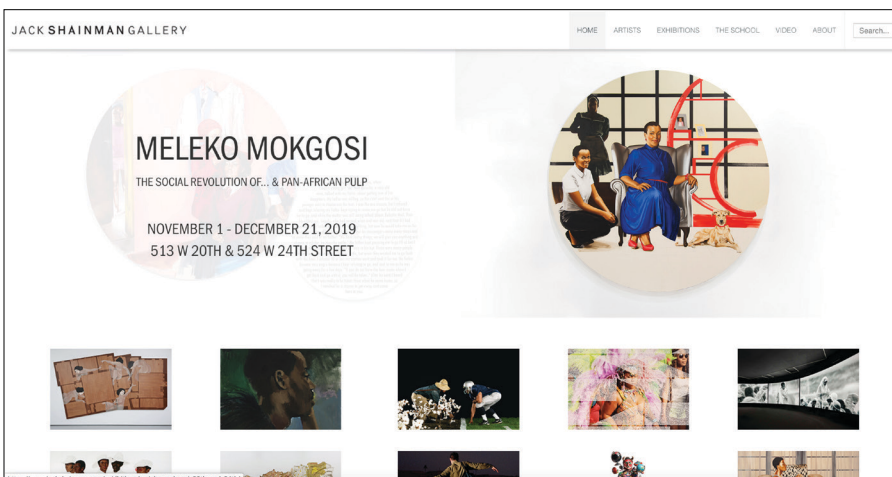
JACK SHAINMAN GALLERY

HOME ARTISTS EXHIBITIONS THE SCHOOL VIDEO ABOUT Search...

MELEKO MOKGOSI

THE SOCIAL REVOLUTION OF... & PAN-AFRICAN PULP

NOVEMBER 1 - DECEMBER 21, 2019
513 W 20TH & 524 W 24TH STREET